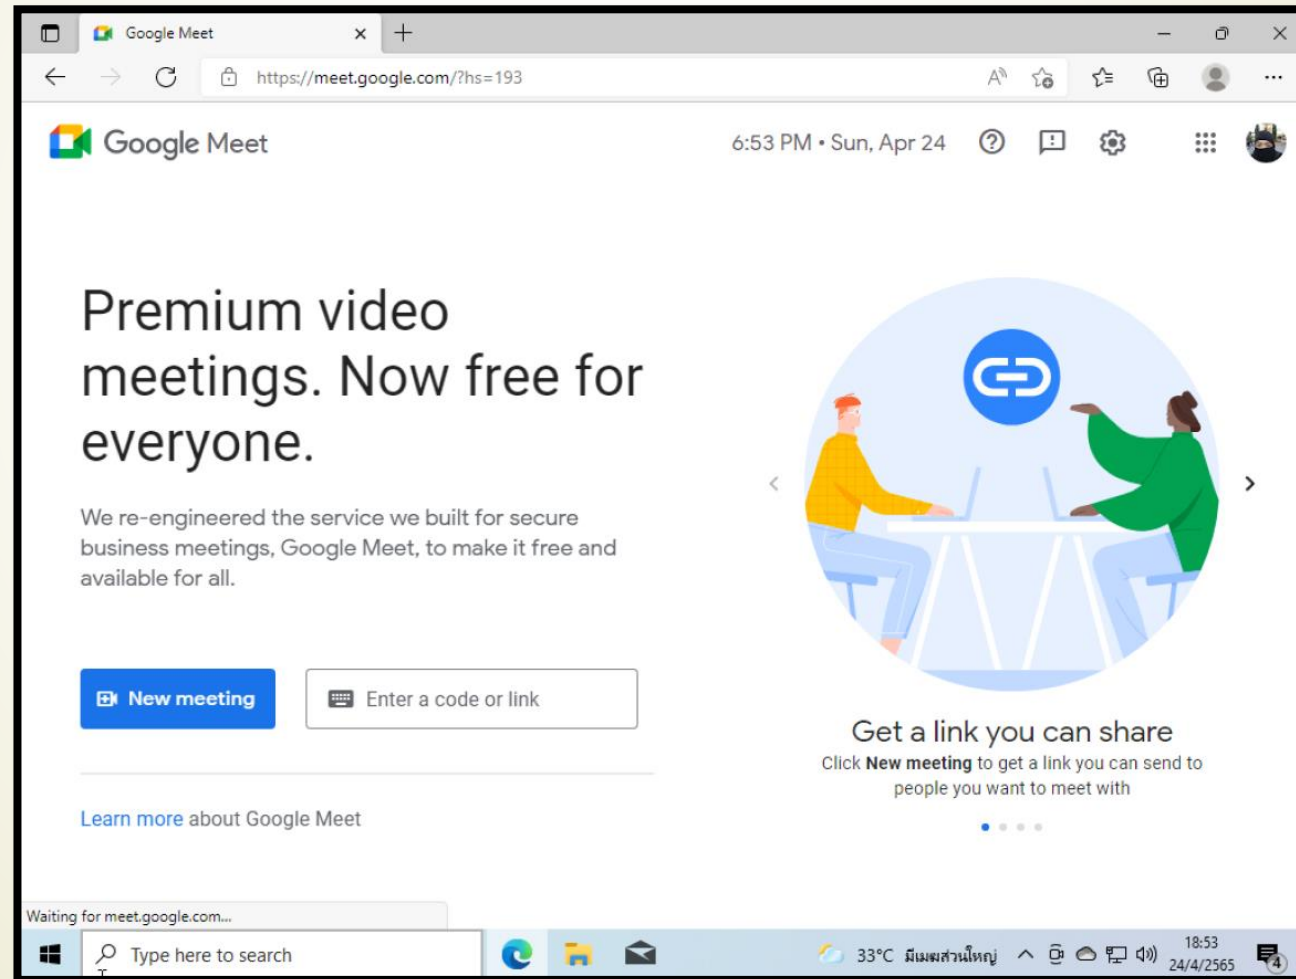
Google Meet

https://meet.google.com/?hs=193

Google Meet

6:53 PM • Sun, Apr 24

Premium video meetings. Now free for everyone.

We re-engineered the service we built for secure business meetings, Google Meet, to make it free and available for all.

New meeting

Enter a code or link

Learn more about Google Meet

Get a link you can share

Click **New meeting** to get a link you can send to people you want to meet with

Waiting for meet.google.com...

Type here to search

33°C มีเมฆส่วนใหญ่

18:53
24/4/2565

4